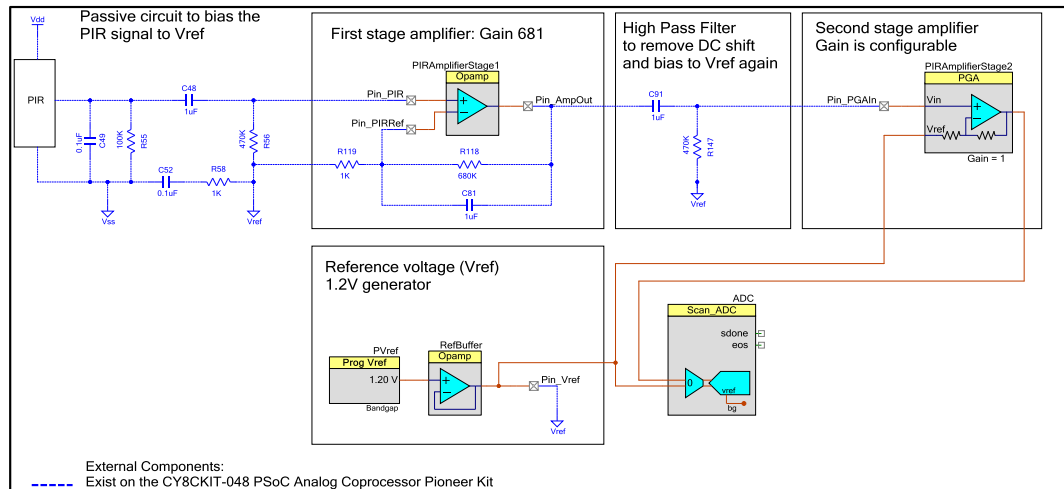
Vdd

Passive circuit to bias the PIR signal to Vref

PIR

C48
1uF

0.1uF C49

100K R55

470K R56

C52
0.1uF

R58
1K

Vss

Vref

First stage amplifier: Gain 681

PIRAmplifierStage1
Opamp

Pin_PIR

Pin_PIRRef

Pin_AmpOut

R119
1K

R118
680K

C81
1uF

High Pass Filter to remove DC shift and bias to Vref again

C91
1uF

470K R147

Vref

Second stage amplifier Gain is configurable

PIRAmplifierStage2
PGA

Pin_PGAIn

Vin

Vref

Gain = 1

Reference voltage (Vref) 1.2V generator

PVref
Prog Vref
1.20 V
Bandgap

RefBuffer
Opamp

Pin_Vref

Vref

ADC
Scan_ADC
sdone
eos
0
vref
bg

External Components:
Exist on the CY8CKIT-048 PSoC Analog Coprocessor Pioneer Kit